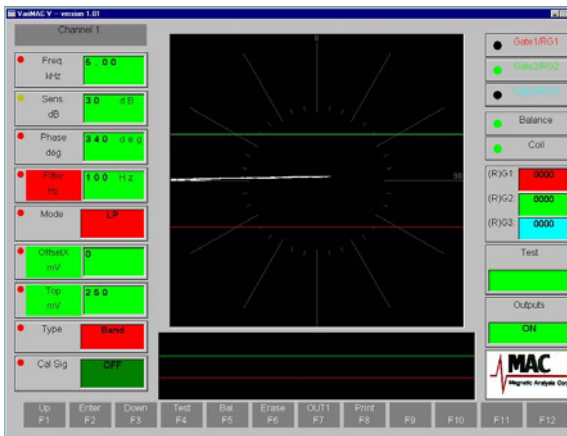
VariMAC V - version 1.01

Channel 1

Freq kHz
5.00

Sens. dB
30 dB

Phase deg
340 deg

Filter Hz
100 Hz

Mode
LP

OffsetX mV
0

Top mV
250

Type
Band

Cal Sig
OFF

0

90

Gate1/RG1

Gate2/RG2

Gate3/RG3

Balance

Coil

(R)G1:
0000

(R)G2:
0000

(R)G3:
0000

Test

Outputs

ON

MAC
Magnetic Analysis Corp

Up F1
Enter F2
Down F3
Test F4
Bal F5
Erase F6
OUT1 F7
Print F8
F9
F10
F11
F12